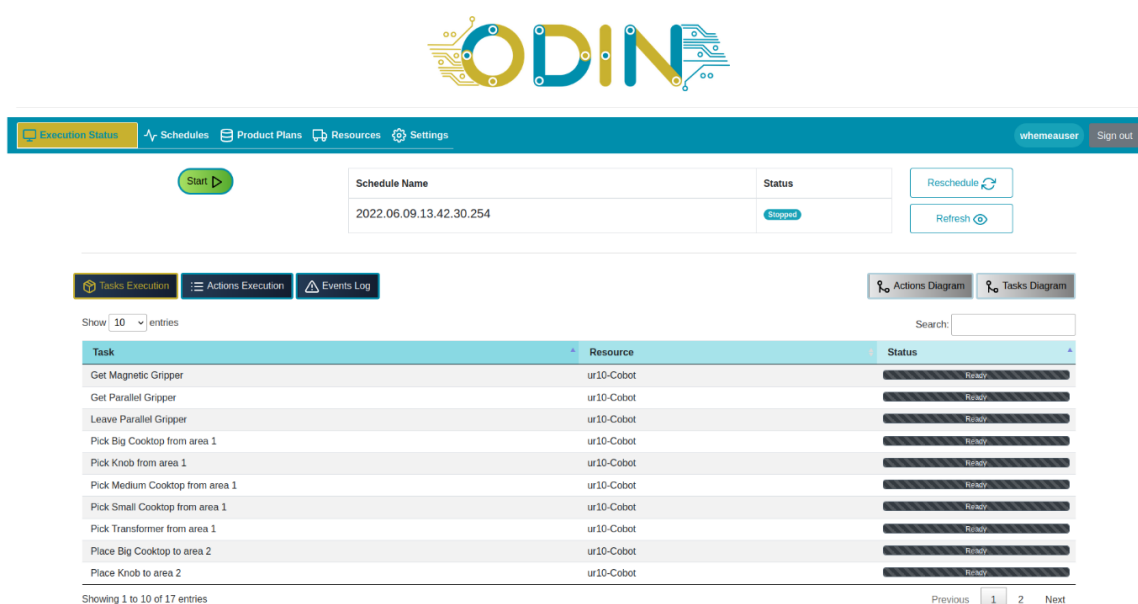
ODIN

Execution Status Schedules Product Plans Resources Settings whemeauser Sign out

Start

| Schedule Name | Status |
|---|---|
| 2022.06.09.13.42.30.254 | Stopped |

Reschedule
Refresh

Tasks Execution Actions Execution Events Log

Actions Diagram Tasks Diagram

Show 10 entries

Search:

| Task | Resource | Status |
|---|---|---|
| Get Magnetic Gripper | ur10-Cobot | Ready |
| Get Parallel Gripper | ur10-Cobot | Ready |
| Leave Parallel Gripper | ur10-Cobot | Ready |
| Pick Big Cooktop from area 1 | ur10-Cobot | Ready |
| Pick Knob from area 1 | ur10-Cobot | Ready |
| Pick Medium Cooktop from area 1 | ur10-Cobot | Ready |
| Pick Small Cooktop from area 1 | ur10-Cobot | Ready |
| Pick Transformer from area 1 | ur10-Cobot | Ready |
| Place Big Cooktop to area 2 | ur10-Cobot | Ready |
| Place Knob to area 2 | ur10-Cobot | Ready |

Showing 1 to 10 of 17 entries

Previous 1 2 Next